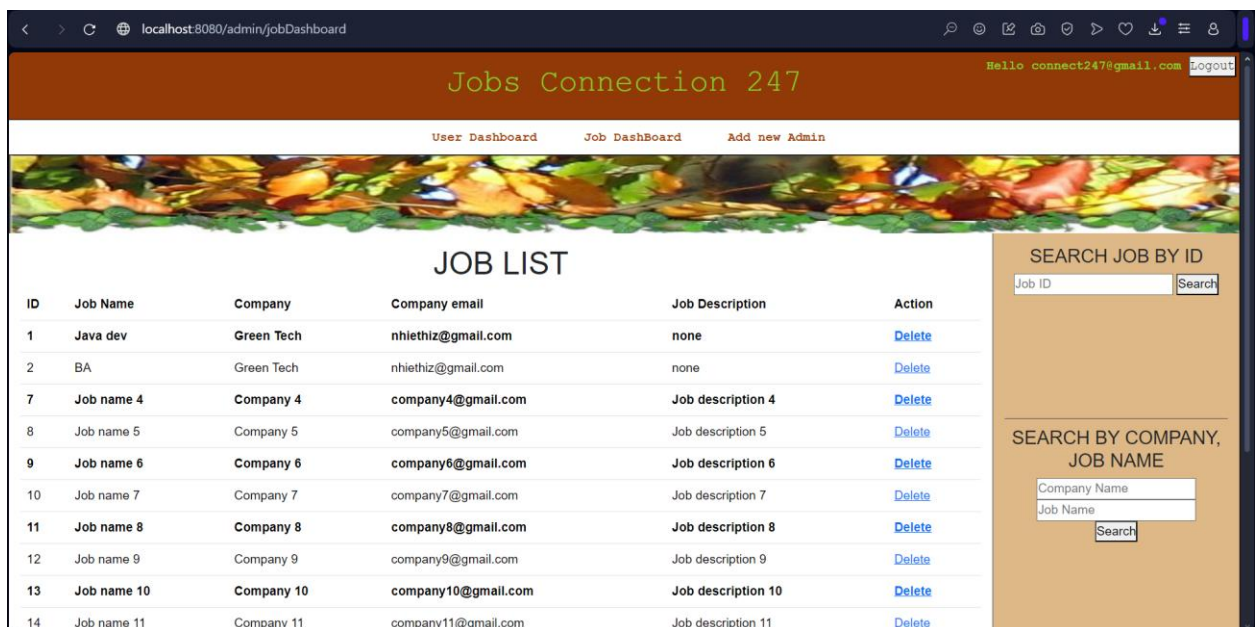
localhost:8080/admin/jobDashboard

Jobs Connection 247

Hello connect247@gmail.com Logout

User Dashboard Job DashBoard Add new Admin

JOB LIST

| ID | Job Name | Company | Company email | Job Description | Action |
|---|---|---|---|---|---|
| 1 | Java dev | Green Tech | nhiethiz@gmail.com | none | Delete |
| 2 | BA | Green Tech | nhiethiz@gmail.com | none | Delete |
| 7 | Job name 4 | Company 4 | company4@gmail.com | Job description 4 | Delete |
| 8 | Job name 5 | Company 5 | company5@gmail.com | Job description 5 | Delete |
| 9 | Job name 6 | Company 6 | company6@gmail.com | Job description 6 | Delete |
| 10 | Job name 7 | Company 7 | company7@gmail.com | Job description 7 | Delete |
| 11 | Job name 8 | Company 8 | company8@gmail.com | Job description 8 | Delete |
| 12 | Job name 9 | Company 9 | company9@gmail.com | Job description 9 | Delete |
| 13 | Job name 10 | Company 10 | company10@gmail.com | Job description 10 | Delete |
| 14 | Job name 11 | Company 11 | company11@gmail.com | Job description 11 | Delete |

SEARCH JOB BY ID

Job ID Search

SEARCH BY COMPANY, JOB NAME

Company Name
Job Name
Search